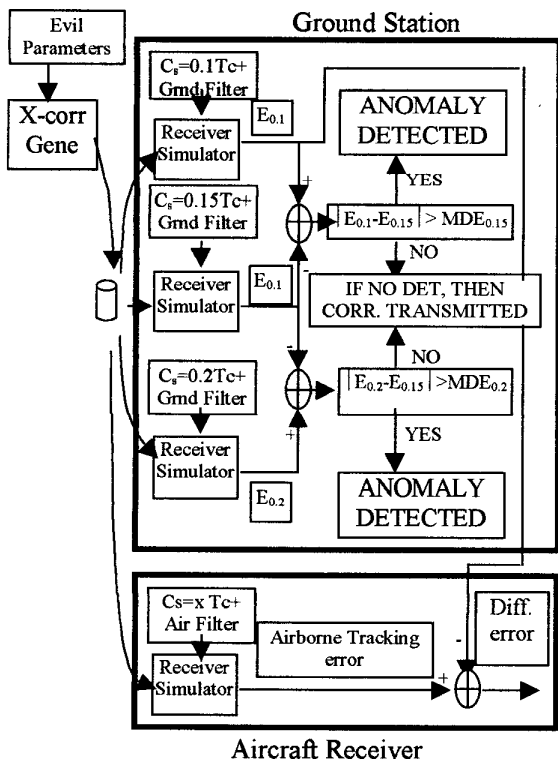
Evil Parameters

X-corr Gene

Ground Station

$C_s$=0.1Tc+ Grnd Filter

$E_{0.1}$

Receiver Simulator

ANOMALY DETECTED

YES

+

-

$|E_{0.1}-E_{0.15}| > MDE_{0.15}$

NO

$C_s$=0.15Tc+ Grnd Filter

Receiver Simulator

$E_{0.1}$

IF NO DET, THEN CORR. TRANSMITTED

NO

$C_s$=0.2Tc+ Grnd Filter

-

$|E_{0.2}-E_{0.15}| > MDE_{0.2}$

+

Receiver Simulator

YES

$E_{0.2}$

ANOMALY DETECTED

Cs=x Tc+ Air Filter

Airborne Tracking error

Diff. error

-

Receiver Simulator

+

Aircraft Receiver